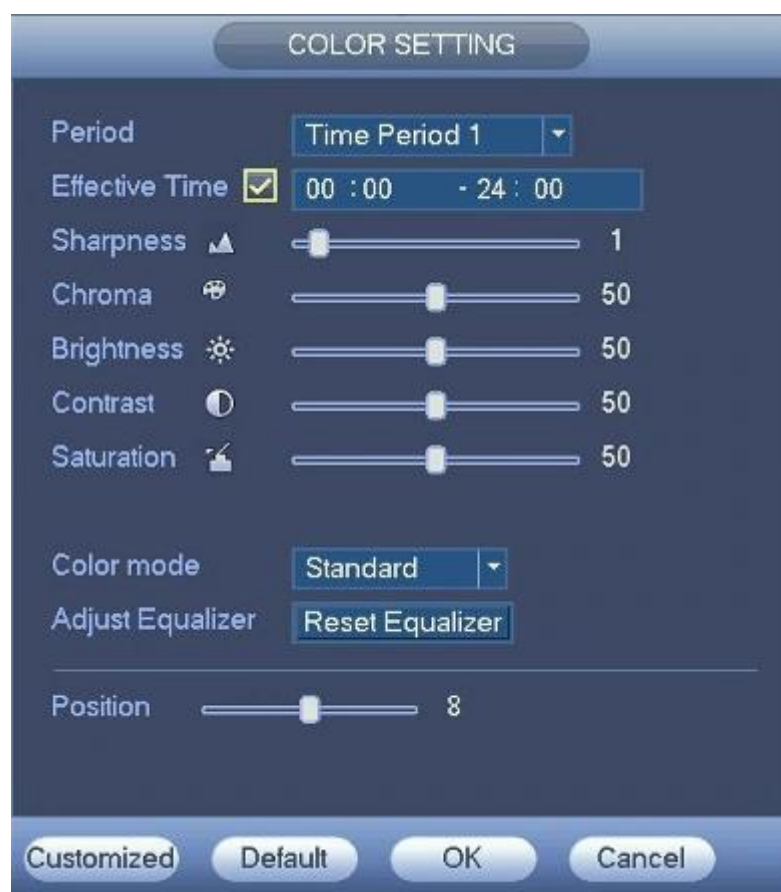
COLOR SETTING

Period Time Period 1

Effective Time 00 : 00 - 24 : 00

Sharpness 1

Chroma 50

Brightness 50

Contrast 50

Saturation 50

Color mode Standard

Adjust Equalizer Reset Equalizer

Position 8

Customized Default OK Cancel